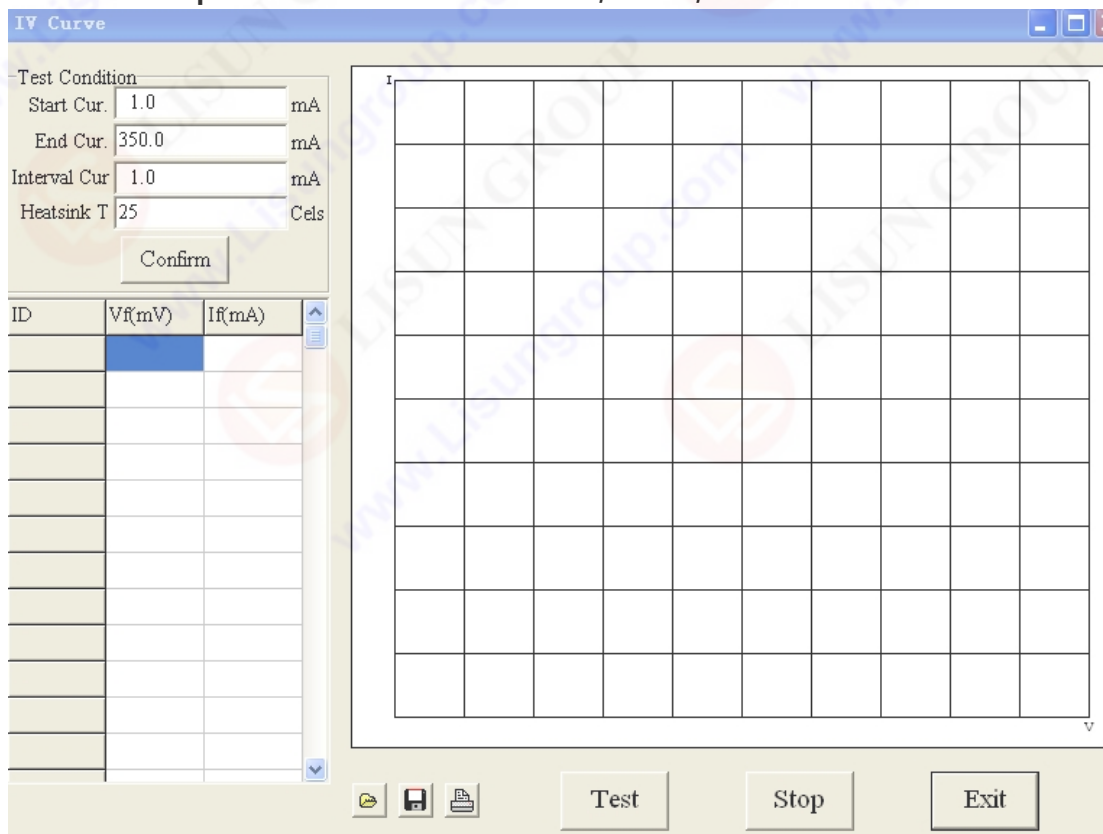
IV Curve

Test Condition
Start Cur. 1.0 mA
End Cur. 350.0 mA
Interval Cur 1.0 mA
Heatsink T 25 Cels
Confirm

| ID | Vf(mV) | If(mA) |
|---|---|---|
| | | |

I
V

Test
Stop
Exit

www.Lisungroup.com
LISUN GROUP